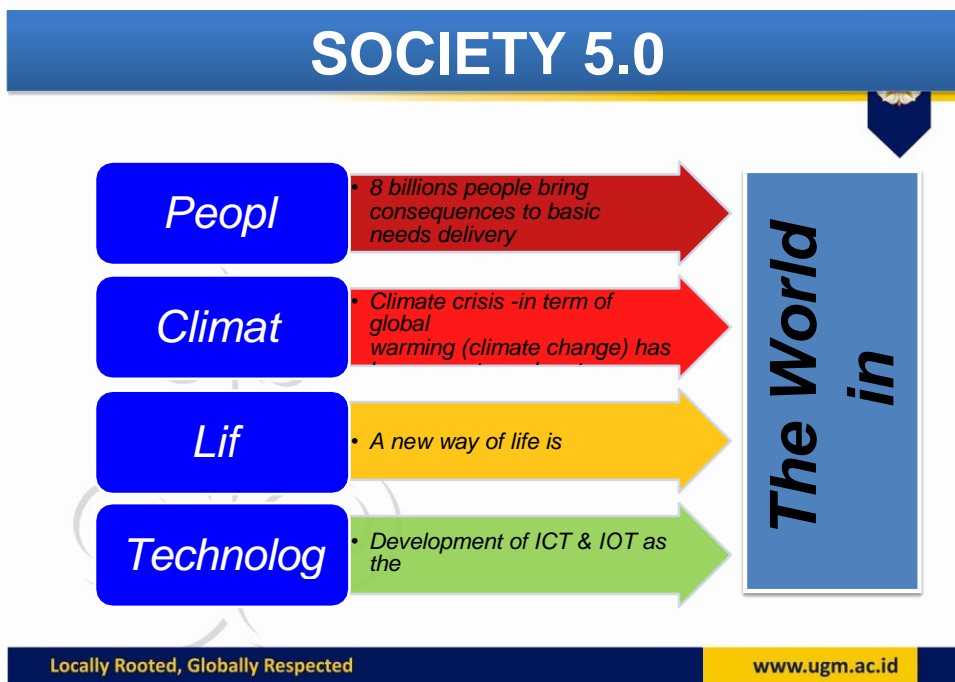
SOCIETY 5.0

Peopl

• 8 billions people bring consequences to basic needs delivery

Climat

• Climate crisis -in term of global warming (climate change) has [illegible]

Lif

• A new way of life is

Technolog

• Development of ICT & IOT as the

The World in

Locally Rooted, Globally Respected

www.ugm.ac.id